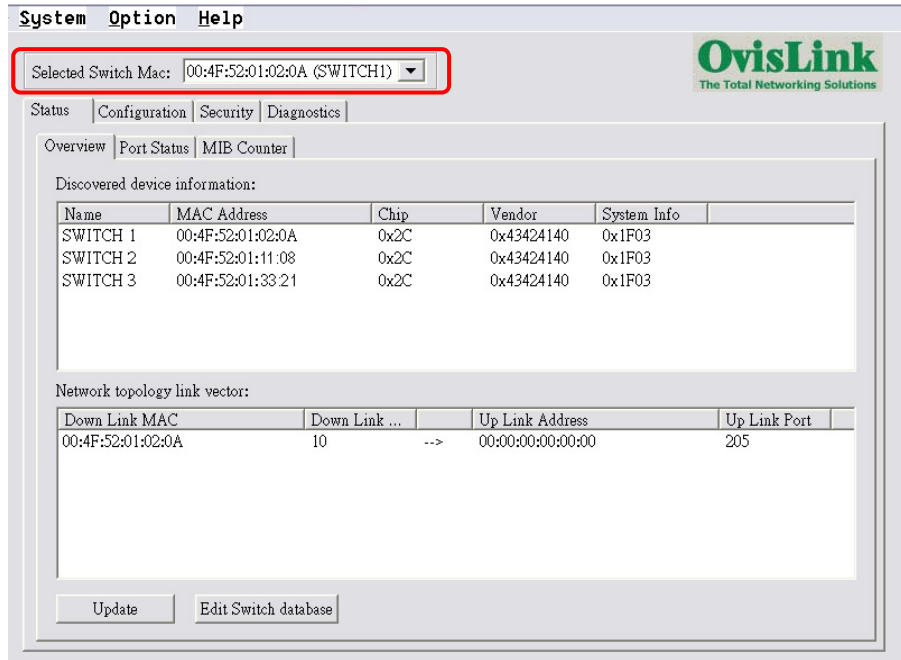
System Option Help

Selected Switch Mac: 00:4F:52:01:02:0A (SWITCH1)

OvisLink
The Total Networking Solutions

Status | Configuration | Security | Diagnostics

Overview | Port Status | MIB Counter

Discovered device information:

| Name | MAC Address | Chip | Vendor | System Info |
|---|---|---|---|---|
| SWITCH 1 | 00:4F:52:01:02:0A | 0x2C | 0x43424140 | 0x1F03 |
| SWITCH 2 | 00:4F:52:01:11:08 | 0x2C | 0x43424140 | 0x1F03 |
| SWITCH 3 | 00:4F:52:01:33:21 | 0x2C | 0x43424140 | 0x1F03 |

Network topology link vector:

| Down Link MAC | Down Link ... | | Up Link Address | Up Link Port |
|---|---|---|---|---|
| 00:4F:52:01:02:0A | 10 | --> | 00:00:00:00:00:00 | 205 |

Update | Edit Switch database